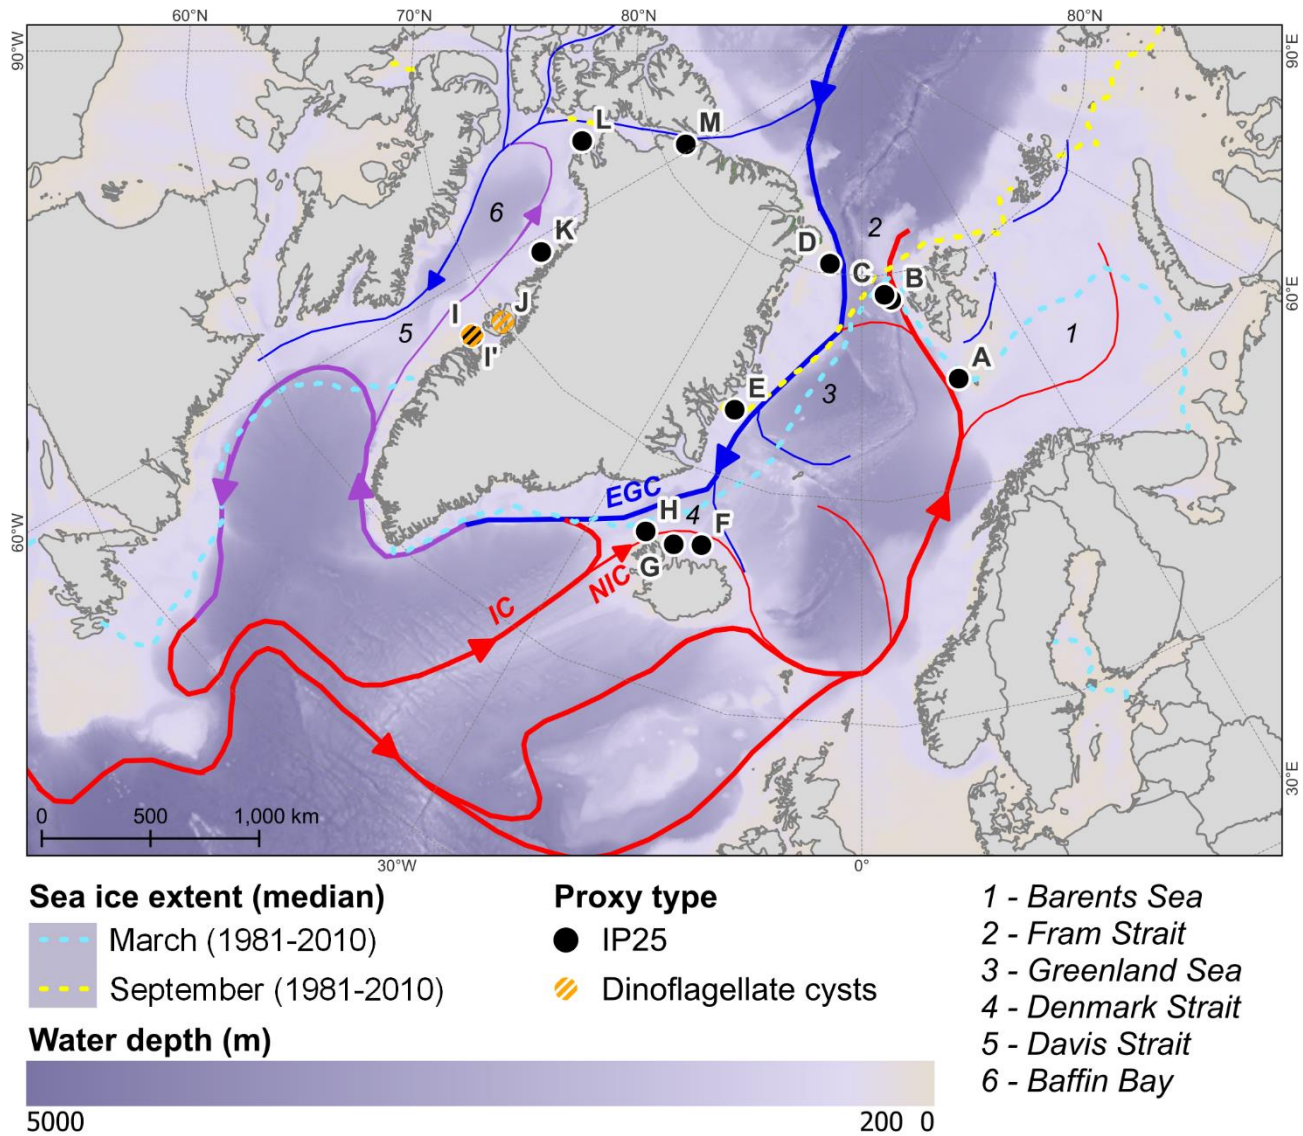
60°N
70°N
80°N
80°N
90°W
90°E
60°E
60°W
30°E
30°W
0°

L
M
6
K
D
2
C
B
J
I
I'
5
1
A
E
3
EGC
H
4
F
G
NIC
IC

0
500
1,000 km

Sea ice extent (median)
March (1981-2010)
September (1981-2010)

Proxy type
IP25
Dinoflagellate cysts

1 - Barents Sea
2 - Fram Strait
3 - Greenland Sea
4 - Denmark Strait
5 - Davis Strait
6 - Baffin Bay

Water depth (m)
5000
200 0